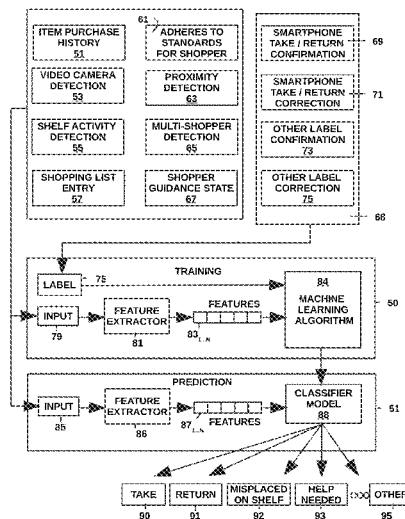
ITEM PURCHASE HISTORY
51

61
ADHERES TO STANDARDS FOR SHOPPER

VIDEO CAMERA DETECTION
53

PROXIMITY DETECTION
63

SHELF ACTIVITY DETECTION
55

MULTI-SHOPPER DETECTION
65

SHOPPING LIST ENTRY
57

SHOPPER GUIDANCE STATE
67

SMARTPHONE TAKE / RETURN CONFIRMATION
69

SMARTPHONE TAKE / RETURN CORRECTION
71

OTHER LABEL CONFIRMATION
73

OTHER LABEL CORRECTION
75

66

TRAINING

LABEL
75

INPUT
79

FEATURE EXTRACTOR
81

FEATURES
$83_{1..N}$

84
MACHINE LEARNING ALGORITHM

50

PREDICTION

INPUT
85

FEATURE EXTRACTOR
86

FEATURES
$87_{1..N}$

CLASSIFIER MODEL
88

51

TAKE
90

RETURN
91

MISPLACED ON SHELF
92

HELP NEEDED
93

OTHER
95